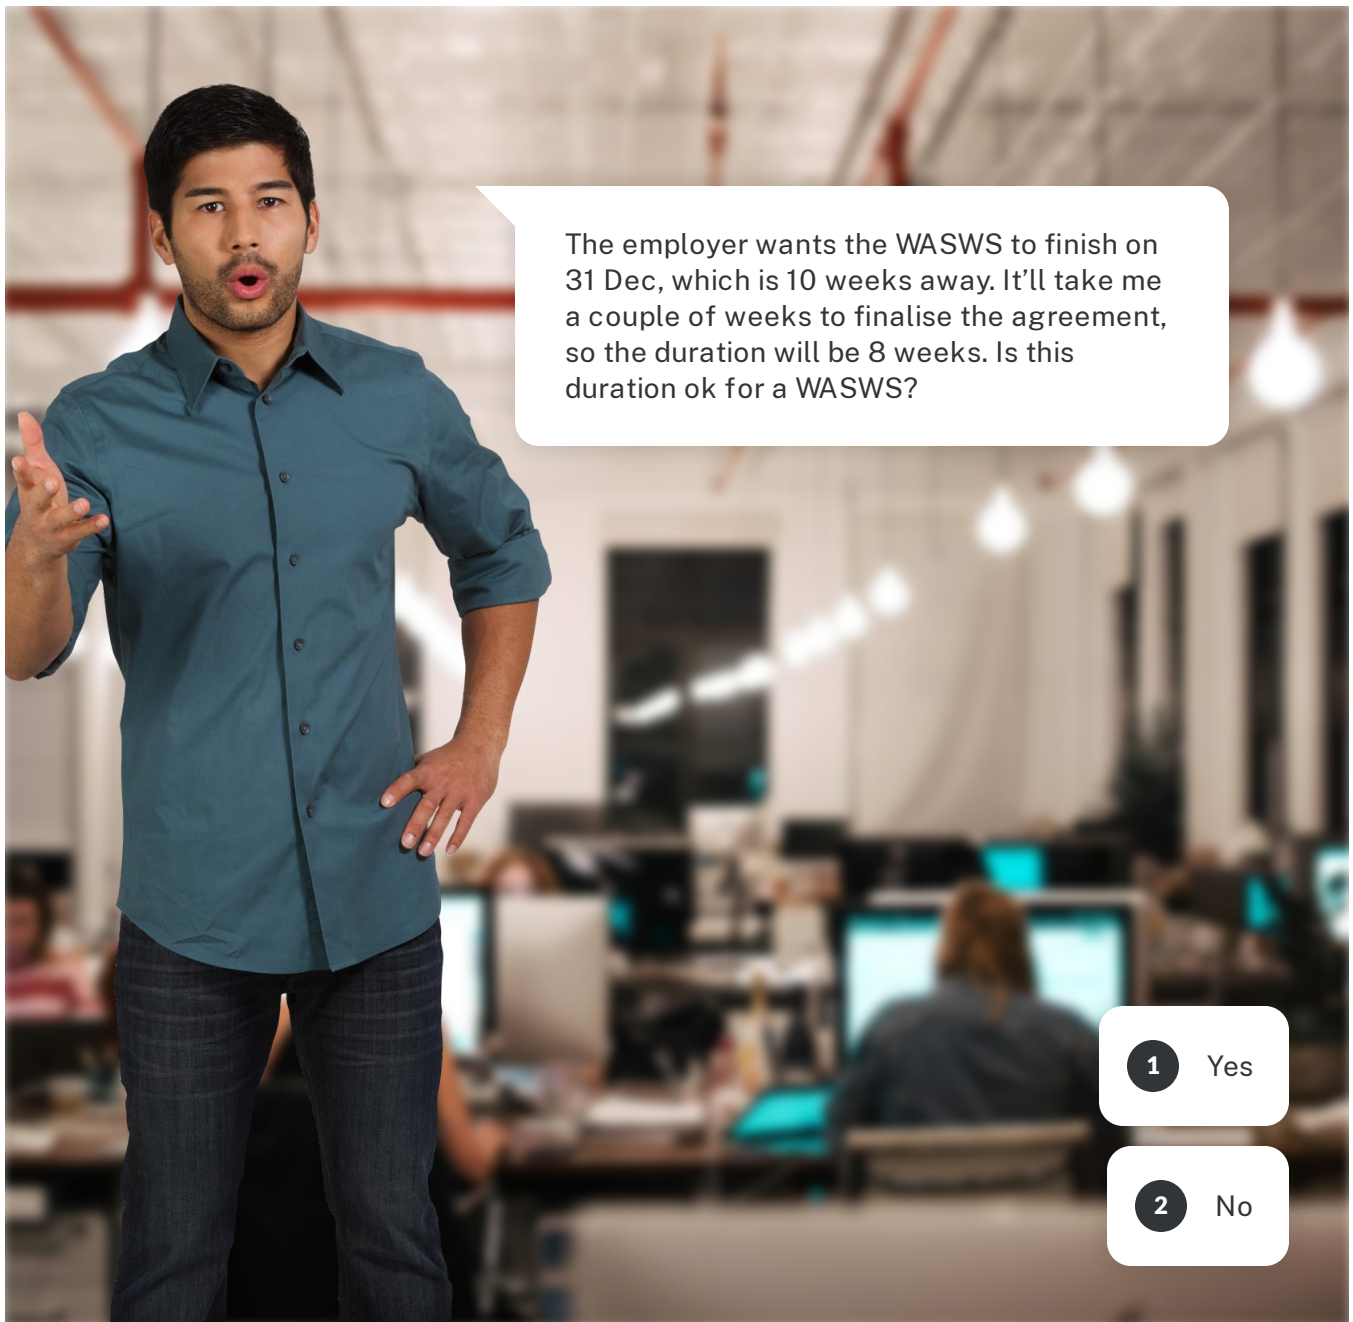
The employer wants the WASWS to finish on 31 Dec, which is 10 weeks away. It'll take me a couple of weeks to finalise the agreement, so the duration will be 8 weeks. Is this duration ok for a WASWS?

1 Yes

2 No